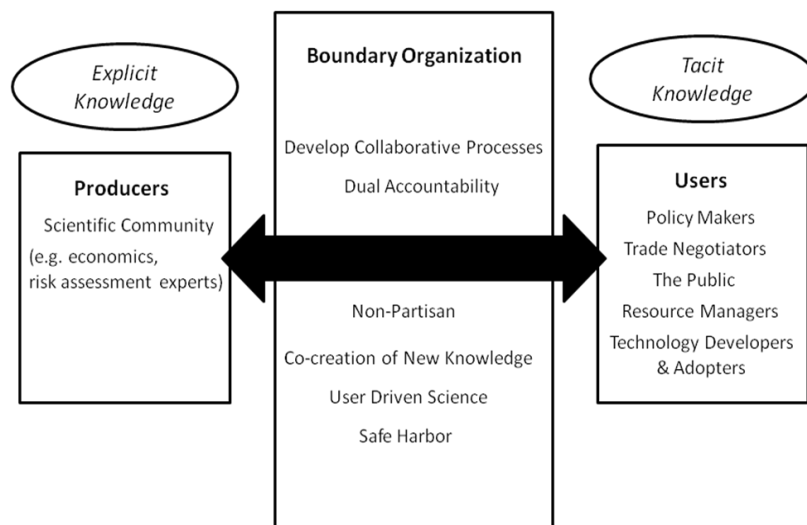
Explicit Knowledge

Producers
Scientific Community
(e.g. economics, risk assessment experts)

Boundary Organization

Develop Collaborative Processes
Dual Accountability

Non-Partisan
Co-creation of New Knowledge
User Driven Science
Safe Harbor

Tacit Knowledge

Users
Policy Makers
Trade Negotiators
The Public
Resource Managers
Technology Developers & Adopters